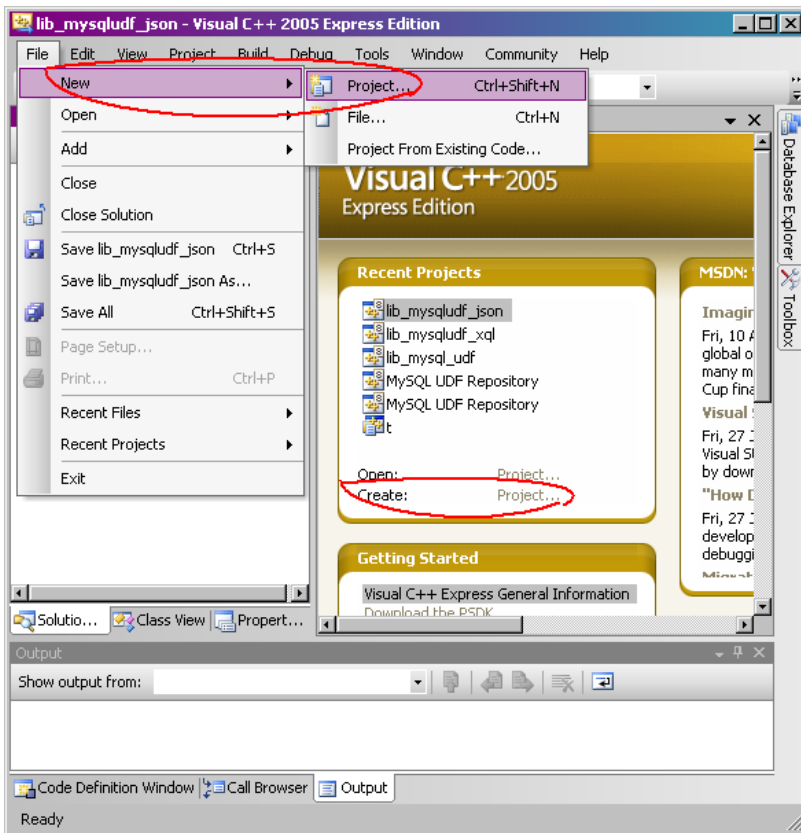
lib_mysqludf_json - Visual C++ 2005 Express Edition

File Edit View Project Build Debug Tools Window Community Help

New
Open
Add
Close
Close Solution
Save lib_mysqludf_json Ctrl+S
Save lib_mysqludf_json As...
Save All Ctrl+Shift+S
Page Setup...
Print... Ctrl+P
Recent Files
Recent Projects
Exit

Project... Ctrl+Shift+N
File... Ctrl+N
Project From Existing Code...

Visual C++ 2005
Express Edition

Recent Projects
lib_mysqludf_json
lib_mysqludf_xql
lib_mysql_udf
MySQL UDF Repository
MySQL UDF Repository
t

Open: Project...
Create: Project...

MSDN: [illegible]
Imagin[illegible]
Fri, 10 A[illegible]
global o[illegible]
many m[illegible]
Cup fina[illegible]
Visual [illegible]
Fri, 27 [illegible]
Visual S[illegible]
by down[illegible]
"How D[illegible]
Fri, 27 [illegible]
develop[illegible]
debuggi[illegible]

Getting Started
Visual C++ Express General Information
Download the PSDK

Database Explorer
Toolbox

Solutio... Class View Propert...

Output
Show output from:

Code Definition Window Call Browser Output

Ready